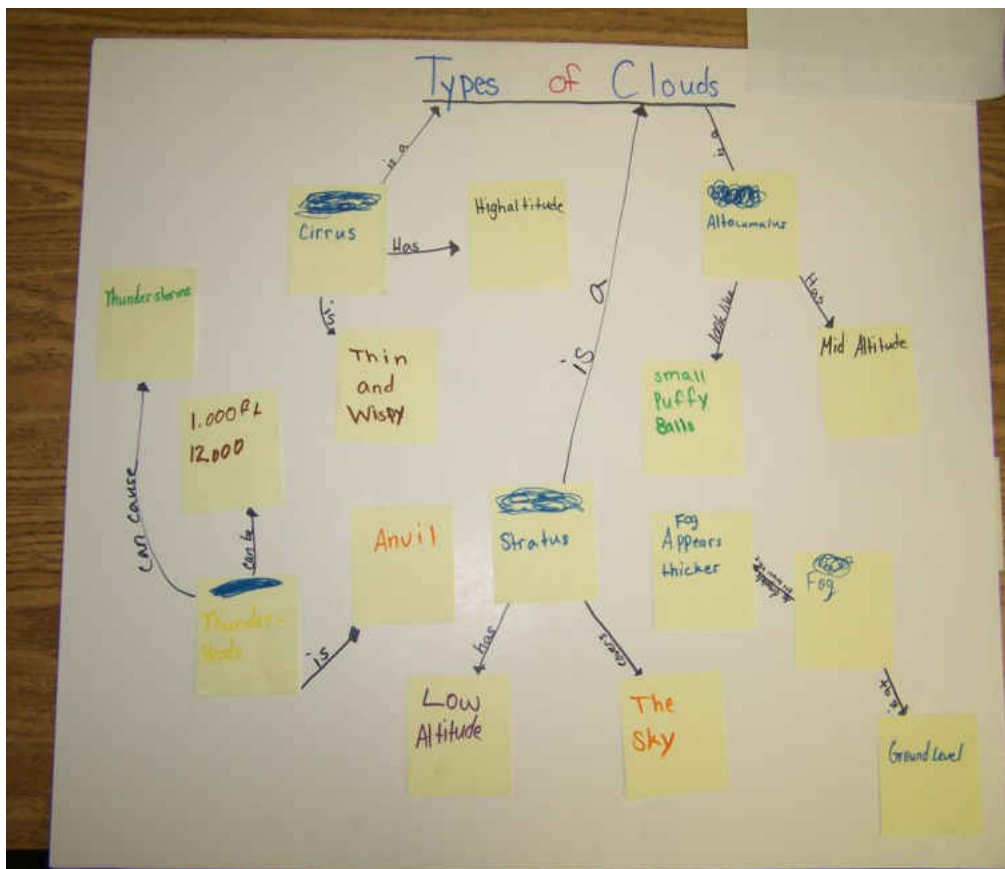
Types of Clouds

is a

Cirrus

Has

High altitude

is a

Altocumulus

Thunderstorms

is

Thin and Wispy

is a

looks like

Has

small Puffy Balls

Mid Altitude

1.000 ft
12,000

can cause

can be

Anvil

Stratus

Fog Appears thicker

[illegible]

Fog

Thunder-heads

is

has

covers

Low Altitude

The Sky

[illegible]

Ground Level